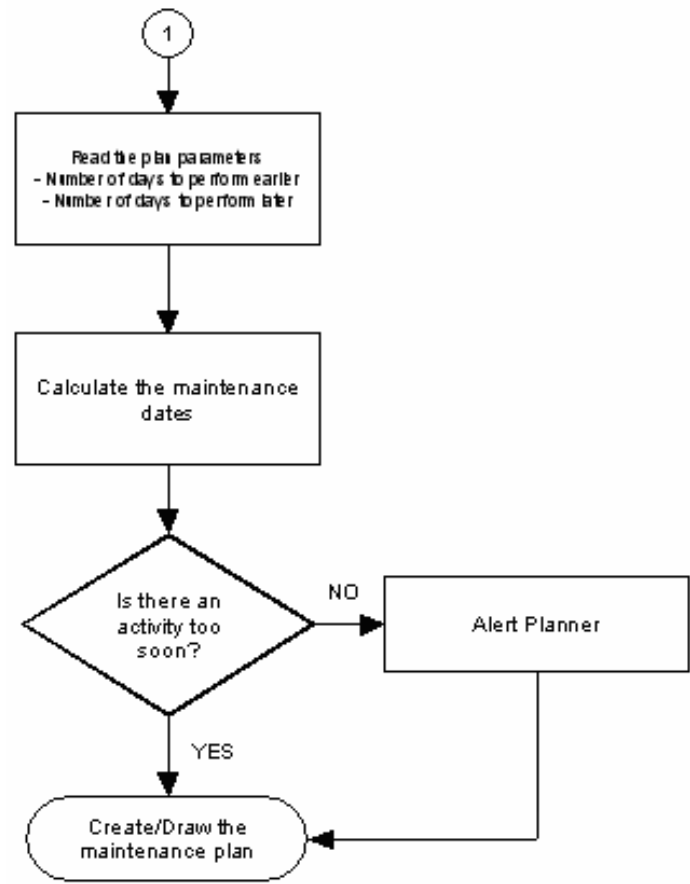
1

Read the plan parameters
- Number of days to perform earlier
- Number of days to perform later

Calculate the maintenance dates

Is there an activity too soon?

NO

Alert Planner

YES

Create/Draw the maintenance plan